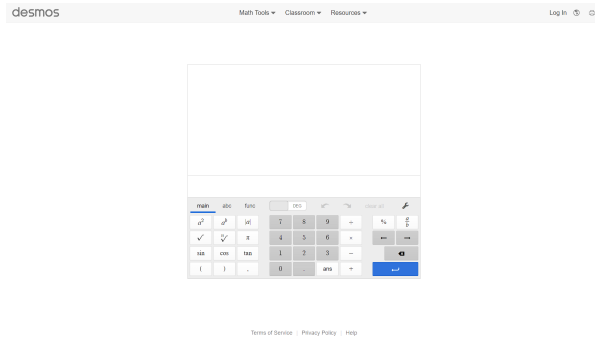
desmos

Math Tools ▾ Classroom ▾ Resources ▾

Log In

main abc func

deg

clear all

$a^2$ $a^b$ $|a|$ 7 8 9 ÷ % $\frac{a}{b}$

$\sqrt{}$ $\sqrt[n]{}$ $\pi$ 4 5 6 × ← →

sin cos tan 1 2 3 −

( ) , 0 . ans = +

Terms of Service | Privacy Policy | Help